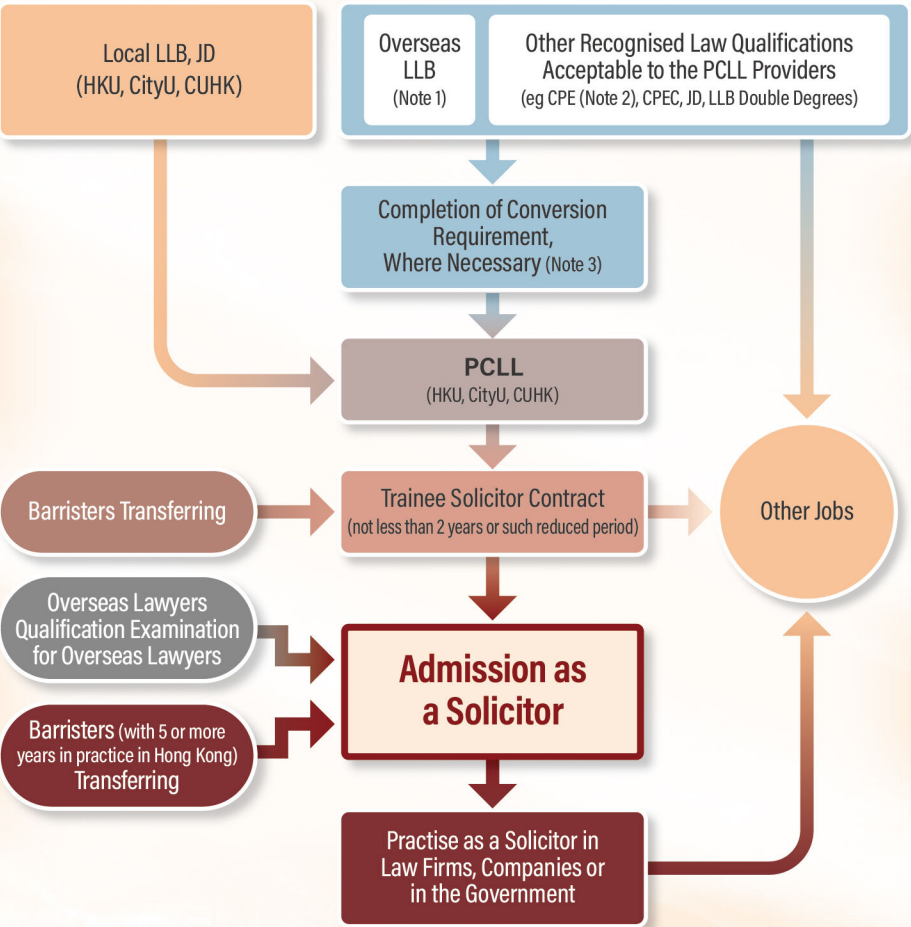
Local LLB, JD
(HKU, CityU, CUHK)

Overseas LLB
(Note 1)

Other Recognised Law Qualifications Acceptable to the PCLL Providers
(eg CPE (Note 2), CPEC, JD, LLB Double Degrees)

Completion of Conversion Requirement, Where Necessary (Note 3)

PCLL
(HKU, CityU, CUHK)

Barristers Transferring

Trainee Solicitor Contract
(not less than 2 years or such reduced period)

Other Jobs

Overseas Lawyers Qualification Examination for Overseas Lawyers

Admission as a Solicitor

Barristers (with 5 or more years in practice in Hong Kong) Transferring

Practise as a Solicitor in Law Firms, Companies or in the Government